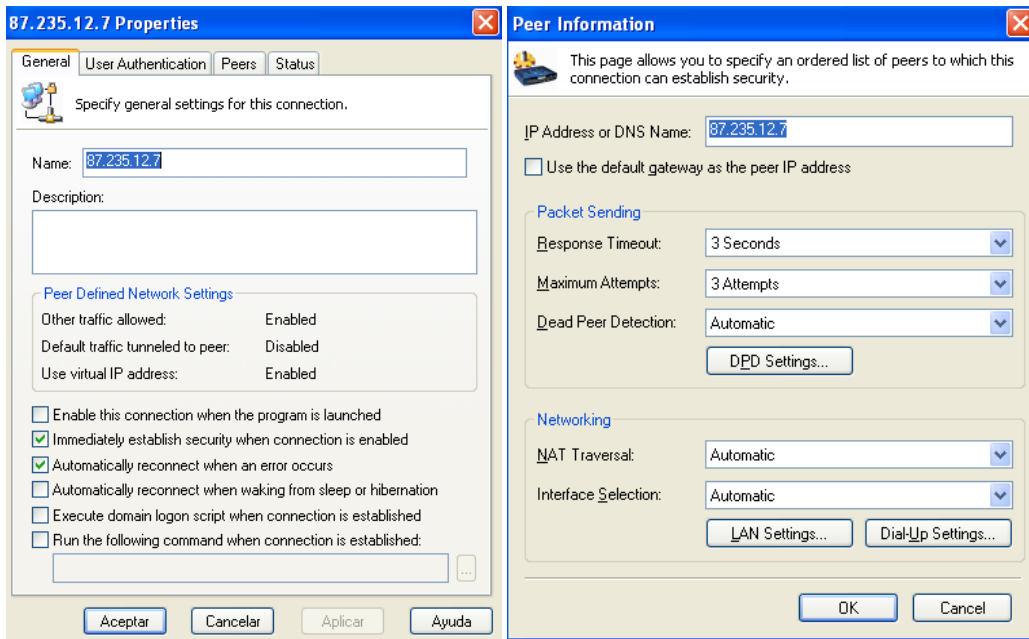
87.235.12.7 Properties

General | User Authentication | Peers | Status

Specify general settings for this connection.

Name: 87.235.12.7

Description:

Peer Defined Network Settings

Other traffic allowed: Enabled

Default traffic tunneled to peer: Disabled

Use virtual IP address: Enabled

Enable this connection when the program is launched

Immediately establish security when connection is enabled

Automatically reconnect when an error occurs

Automatically reconnect when waking from sleep or hibernation

Execute domain logon script when connection is established

Run the following command when connection is established:

...

Aceptar | Cancelar | Aplicar | Ayuda

Peer Information

This page allows you to specify an ordered list of peers to which this connection can establish security.

IP Address or DNS Name: 87.235.12.7

Use the default gateway as the peer IP address

Packet Sending

Response Timeout: 3 Seconds

Maximum Attempts: 3 Attempts

Dead Peer Detection: Automatic

DPD Settings...

Networking

NAT Traversal: Automatic

Interface Selection: Automatic

LAN Settings... | Dial-Up Settings...

OK | Cancel